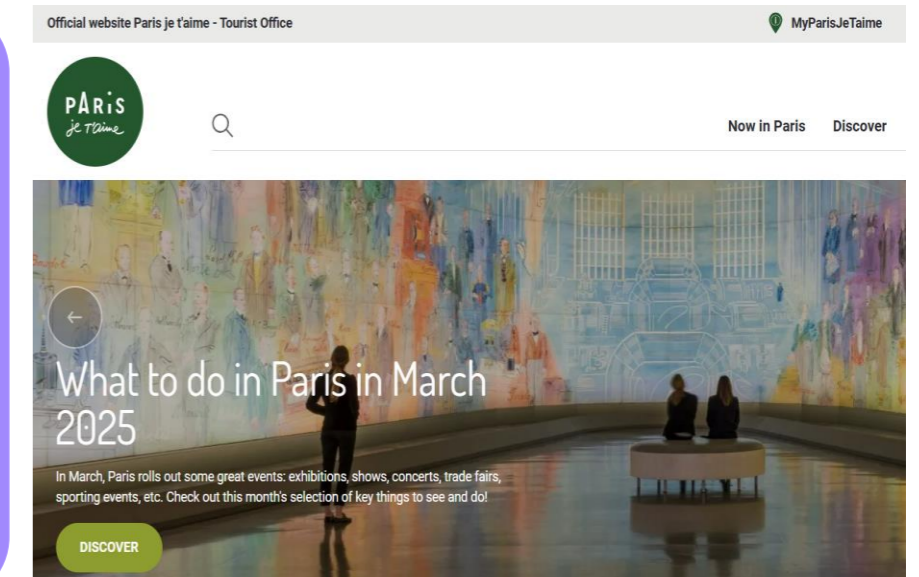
Official website Paris je t'aime - Tourist Office

MyParisJeTaime

PARiS
je t'aime

Now in Paris Discover

What to do in Paris in March 2025

In March, Paris rolls out some great events: exhibitions, shows, concerts, trade fairs, sporting events, etc. Check out this month's selection of key things to see and do!

DISCOVER